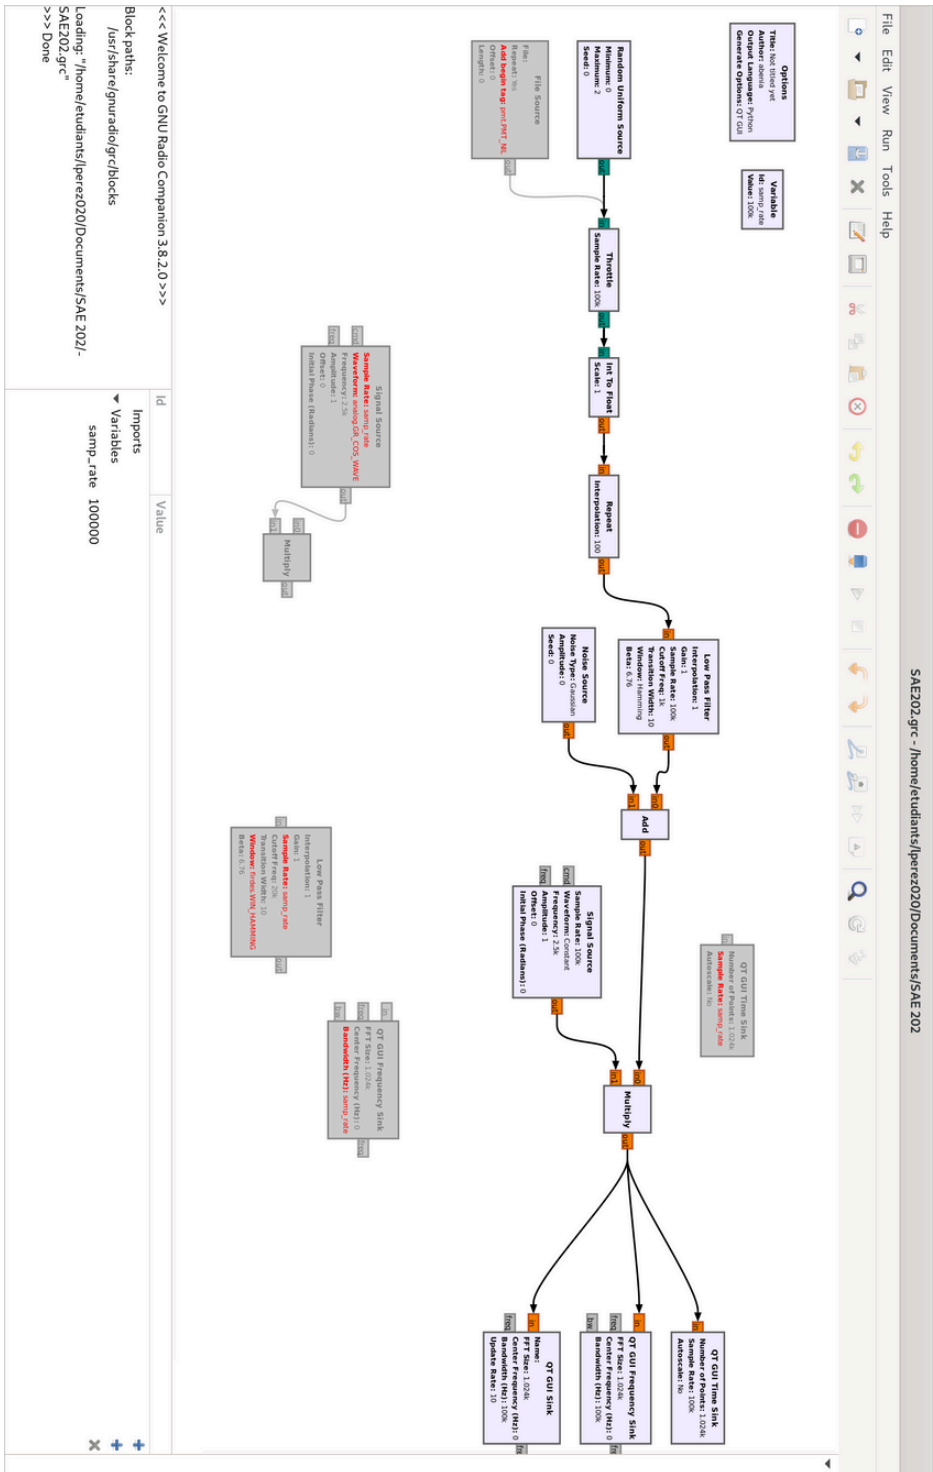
SAE202.grc - /home/etudiants/lperez020/Documents/SAE 202

File Edit View Run Tools Help

Options
Title: Not titled yet
Author: abenia
Output Language: Python
Generate Options: QT GUI

Variable
Id: samp_rate
Value: 100k

Random Uniform Source
Minimum: 0
Maximum: 2
Seed: 0

File Source
File:
Repeat: Yes
Add begin tag: pmt.PMT_NIL
Offset: 0
Length: 0

Throttle
Sample Rate: 100k

Int To Float
Scale: 1

Repeat
Interpolation: 100

Signal Source
Sample Rate: samp_rate
Waveform: analog.GR_COS_WAVE
Frequency: 2.5k
Amplitude: 1
Offset: 0
Initial Phase (Radians): 0

Multiply

Low Pass Filter
Interpolation: 1
Gain: 1
Sample Rate: 100k
Cutoff Freq: 1k
Transition Width: 10
Window: Hamming
Beta: 6.76

Noise Source
Noise Type: Gaussian
Amplitude: 0
Seed: 0

Add

Low Pass Filter
Interpolation: 1
Gain: 1
Sample Rate: samp_rate
Cutoff Freq: 20k
Transition Width: 10
Window: firdes.WIN_HAMMING
Beta: 6.76

Signal Source
Sample Rate: 100k
Waveform: Constant
Frequency: 2.5k
Amplitude: 1
Offset: 0
Initial Phase (Radians): 0

QT GUI Time Sink
Number of Points: 1.024k
Sample Rate: samp_rate
Autoscale: No

QT GUI Frequency Sink
FFT Size: 1.024k
Center Frequency (Hz): 0
Bandwidth (Hz): samp_rate

Multiply

QT GUI Sink
Name:
FFT Size: 1.024k
Center Frequency (Hz): 0
Bandwidth (Hz): 100k
Update Rate: 10

QT GUI Frequency Sink
FFT Size: 1.024k
Center Frequency (Hz): 0
Bandwidth (Hz): 100k

QT GUI Time Sink
Number of Points: 1.024k
Sample Rate: 100k
Autoscale: No

<<< Welcome to GNU Radio Companion 3.8.2.0 >>>
Block paths:
/usr/share/gnuradio/grc/blocks
Loading: "/home/etudiants/lperez020/Documents/SAE 202/SAE202.grc"
>>> Done

Id | Value
Imports
Variables
samp_rate 100000